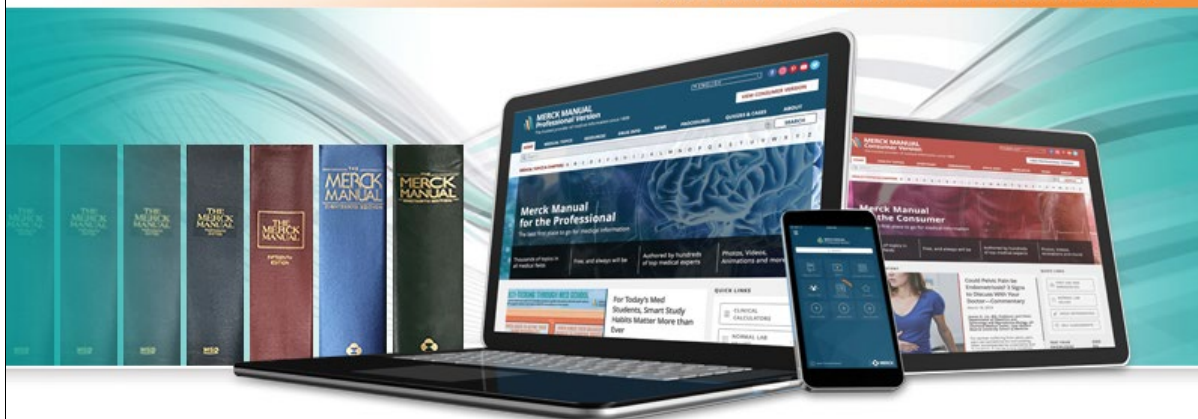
THE MERCK MANUAL

THE MERCK MANUAL

THE MERCK MANUAL

THE MERCK MANUAL

THE MERCK MANUAL

THE MERCK MANUAL

THE MERCK MANUAL

VIEW CONSUMER VERSION

MERCK MANUAL Professional Version

MEDICAL TOPICS

RESOURCES

DRUG INFO

NEWS

PROCEDURES

QUIZZES & CASES

ABOUT

SEARCH

Merck Manual for the Professional

The best first place to go for medical information

Thousands of topics in all medical fields

Free, and always will be

Authored by hundreds of top medical experts

Photos, Videos, Animations and more

For Today's Med Students, Smart Study Habits Matter More than Ever

QUICK LINKS

CLINICAL CALCULATORS

NORMAL LAB

MERCK MANUAL Consumer Version

Merck Manual for the Consumer

Thousands of topics in all medical fields

Free, and always will be

Authored by hundreds of top medical experts

Photos, Videos, Animations and more

Could Pelvic Pain be Endometriosis? 5 Signs to Discuss With Your Doctor—Commentary

QUICK LINKS

MERCK MANUAL

MERCK